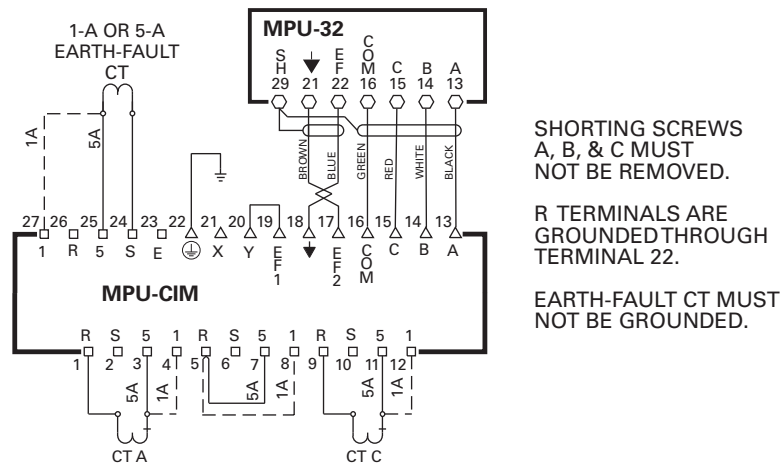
1-A OR 5-A
EARTH-FAULT
CT

MPU-32

S H 29, 21, E F 22, C O M 16, C 15, B 14, A 13

1A
5A

BROWN
BLUE
GREEN
RED
WHITE
BLACK

27 26 25 24 23 22 21 20 19 18 17 16 15 14 13
1 R 5 S E X Y E F 1 E F 2 C O M C B A

MPU-CIM

R S 5 1 R S 5 1 R S 5 1
1 2 3 4 5 6 7 8 9 10 11 12

5A 1A 5A 1A 5A 1A

CT A
CT C

SHORTING SCREWS A, B, & C MUST NOT BE REMOVED.

R TERMINALS ARE GROUNDED THROUGH TERMINAL 22.

EARTH-FAULT CT MUST NOT BE GROUNDED.